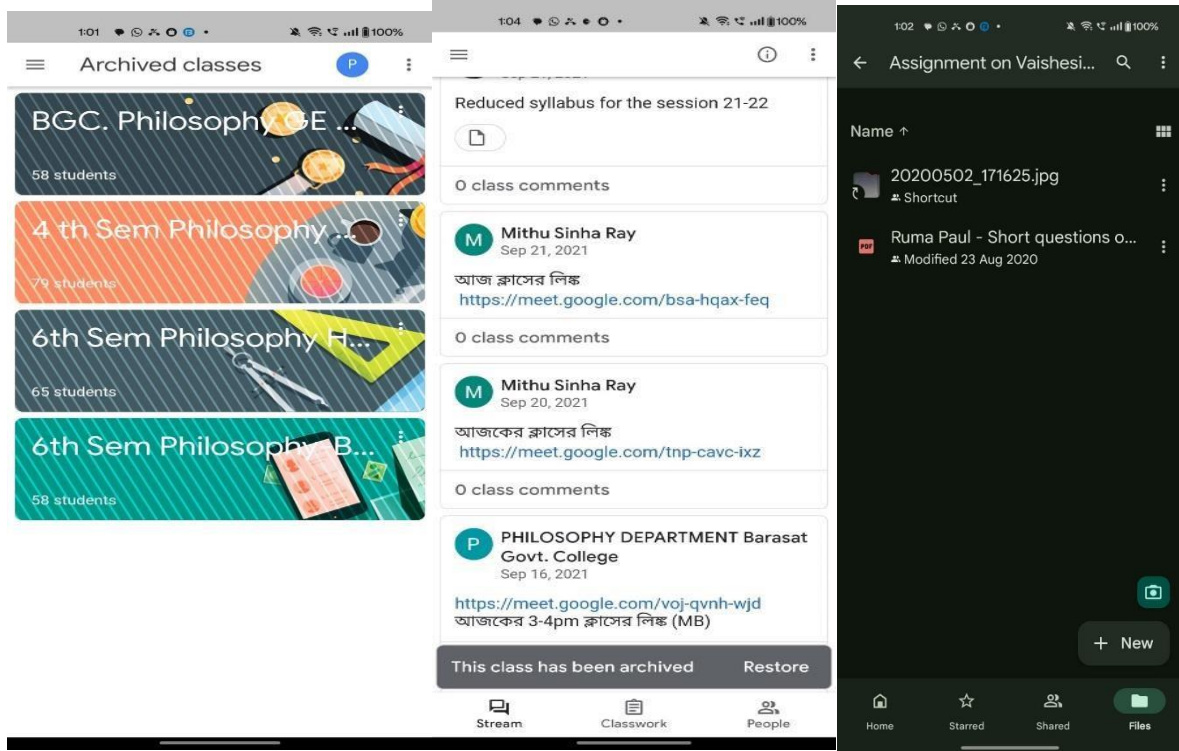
1:01 100%

Archived classes

P

BGC. Philosophy GE ...

58 students

4 th Sem Philosophy ...

79 students

6th Sem Philosophy H...

65 students

6th Sem Philosophy B...

58 students

1:04 100%

Sep 21, 2021

Reduced syllabus for the session 21-22

0 class comments

M Mithu Sinha Ray
Sep 21, 2021

আজ ক্লাসের লিঙ্ক
https://meet.google.com/bsa-hqax-feq

0 class comments

M Mithu Sinha Ray
Sep 20, 2021

আজকের ক্লাসের লিঙ্ক
https://meet.google.com/tnp-cavc-ixz

0 class comments

P PHILOSOPHY DEPARTMENT Barasat Govt. College
Sep 16, 2021

https://meet.google.com/voj-qvnh-wjd
আজকের 3-4pm ক্লাসের লিঙ্ক (MB)

This class has been archived Restore

Stream Classwork People

1:02 100%

Assignment on Vaishesi...

Name ↑

20200502_171625.jpg
Shortcut

Ruma Paul - Short questions o...
Modified 23 Aug 2020

+ New

Home Starred Shared Files